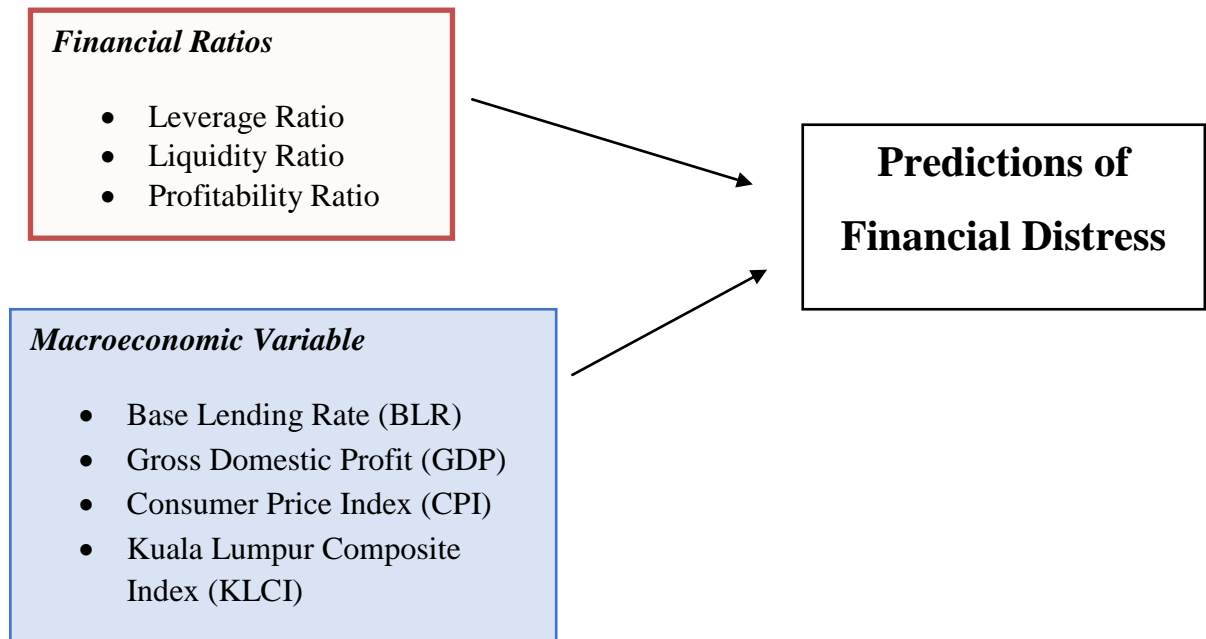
Financial Ratios

- Leverage Ratio
- Liquidity Ratio
- Profitability Ratio

Predictions of Financial Distress

Macroeconomic Variable

- Base Lending Rate (BLR)
- Gross Domestic Profit (GDP)
- Consumer Price Index (CPI)
- Kuala Lumpur Composite Index (KLCI)